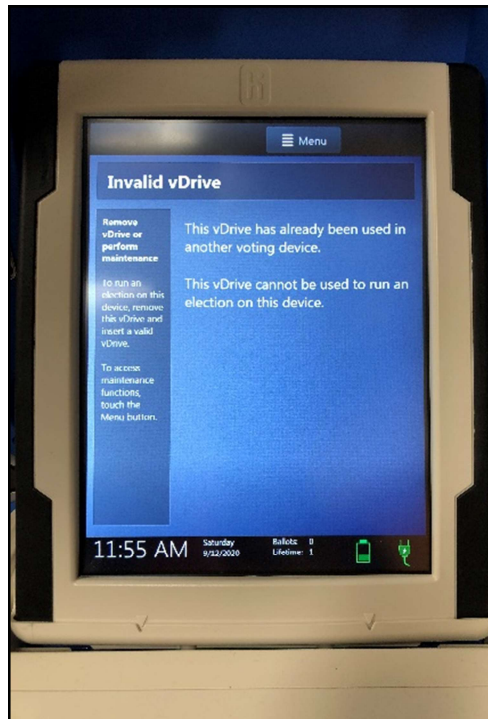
Menu

Invalid vDrive

Remove vDrive or perform maintenance

To run an election on this device, remove this vDrive and insert a valid vDrive.

To access maintenance functions, touch the Menu button.

This vDrive has already been used in another voting device.

This vDrive cannot be used to run an election on this device.

11:55 AM Saturday 9/12/2020 Ballots: 0 Lifetime: 1